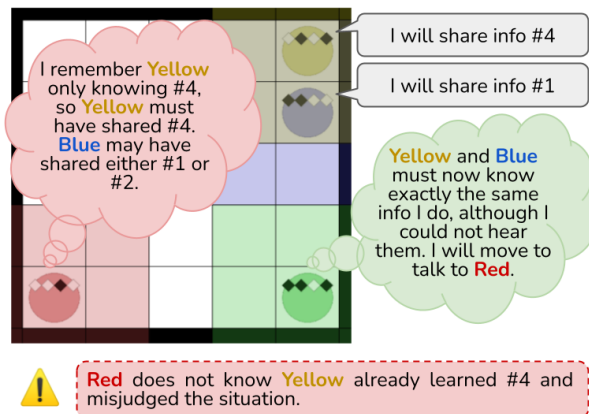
I remember Yellow only knowing #4, so Yellow must have shared #4. Blue may have shared either #1 or #2.

I will share info #4

I will share info #1

Yellow and Blue must now know exactly the same info I do, although I could not hear them. I will move to talk to Red.

Red does not know Yellow already learned #4 and misjudged the situation.